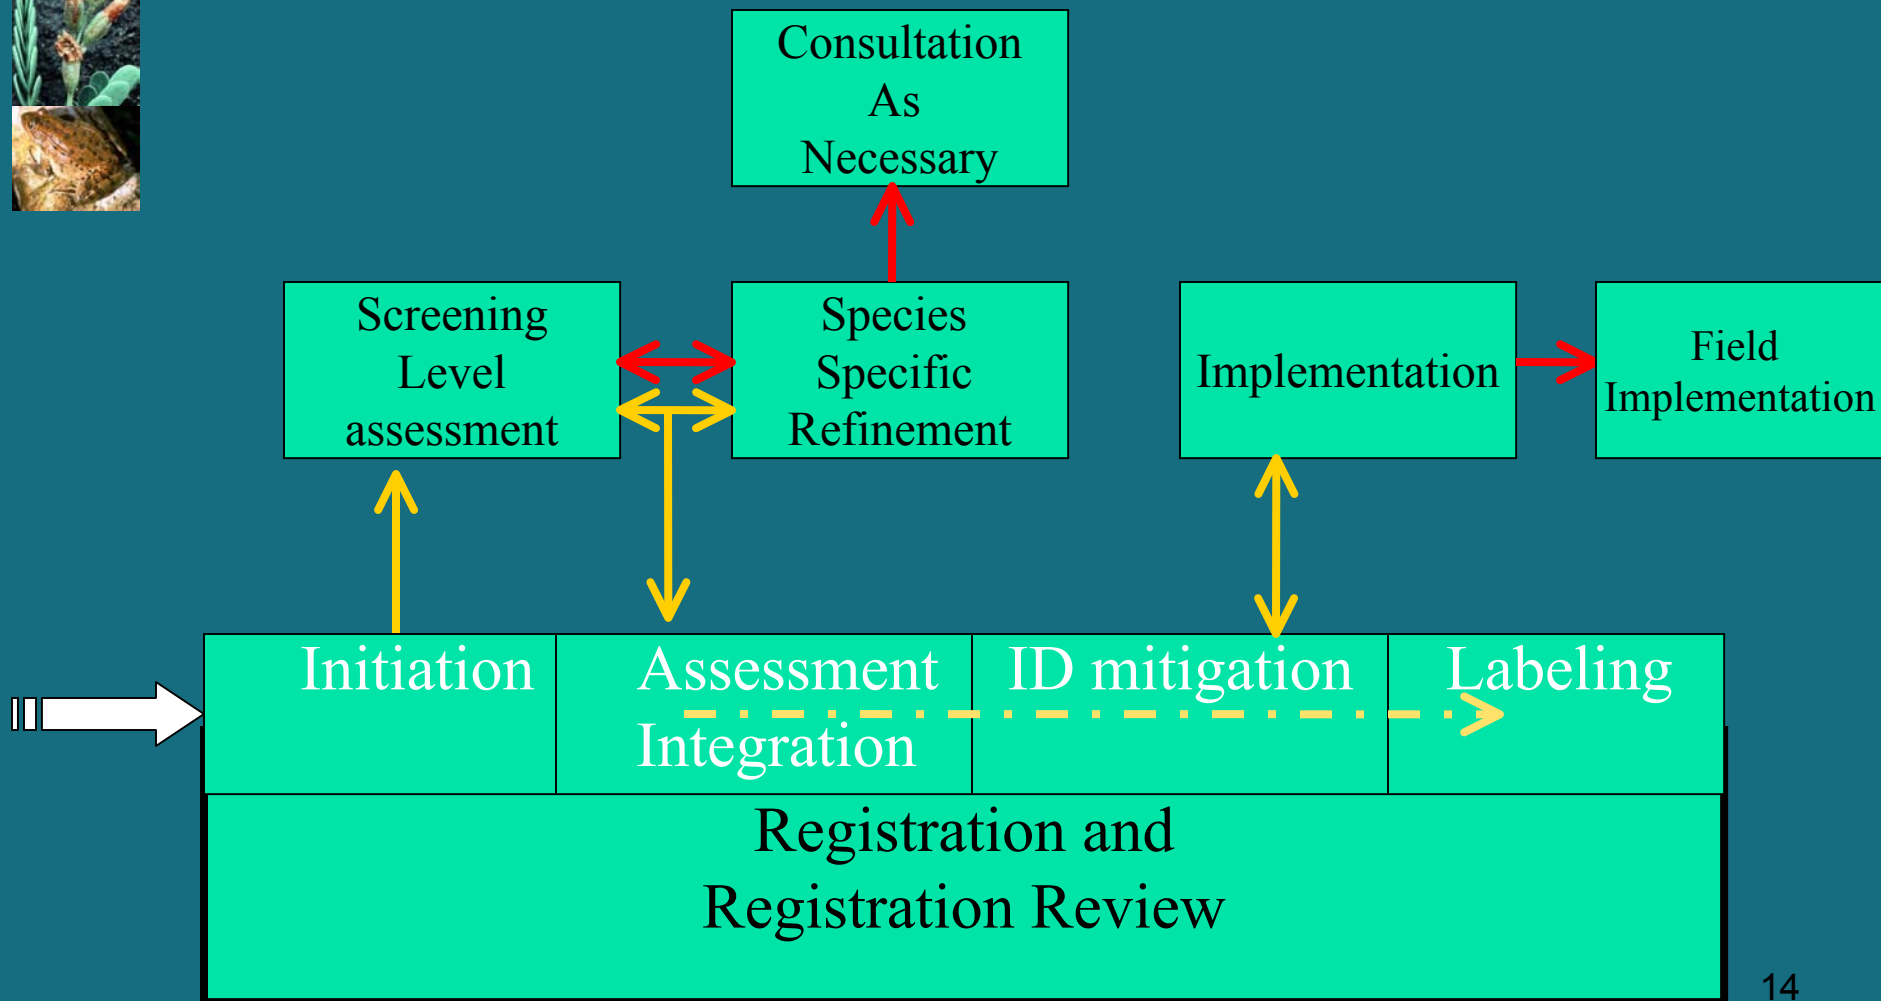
Consultation As Necessary

Screening Level assessment

Species Specific Refinement

Implementation

Field Implementation

Initiation

Assessment Integration

ID mitigation

Labeling

Registration and Registration Review

14